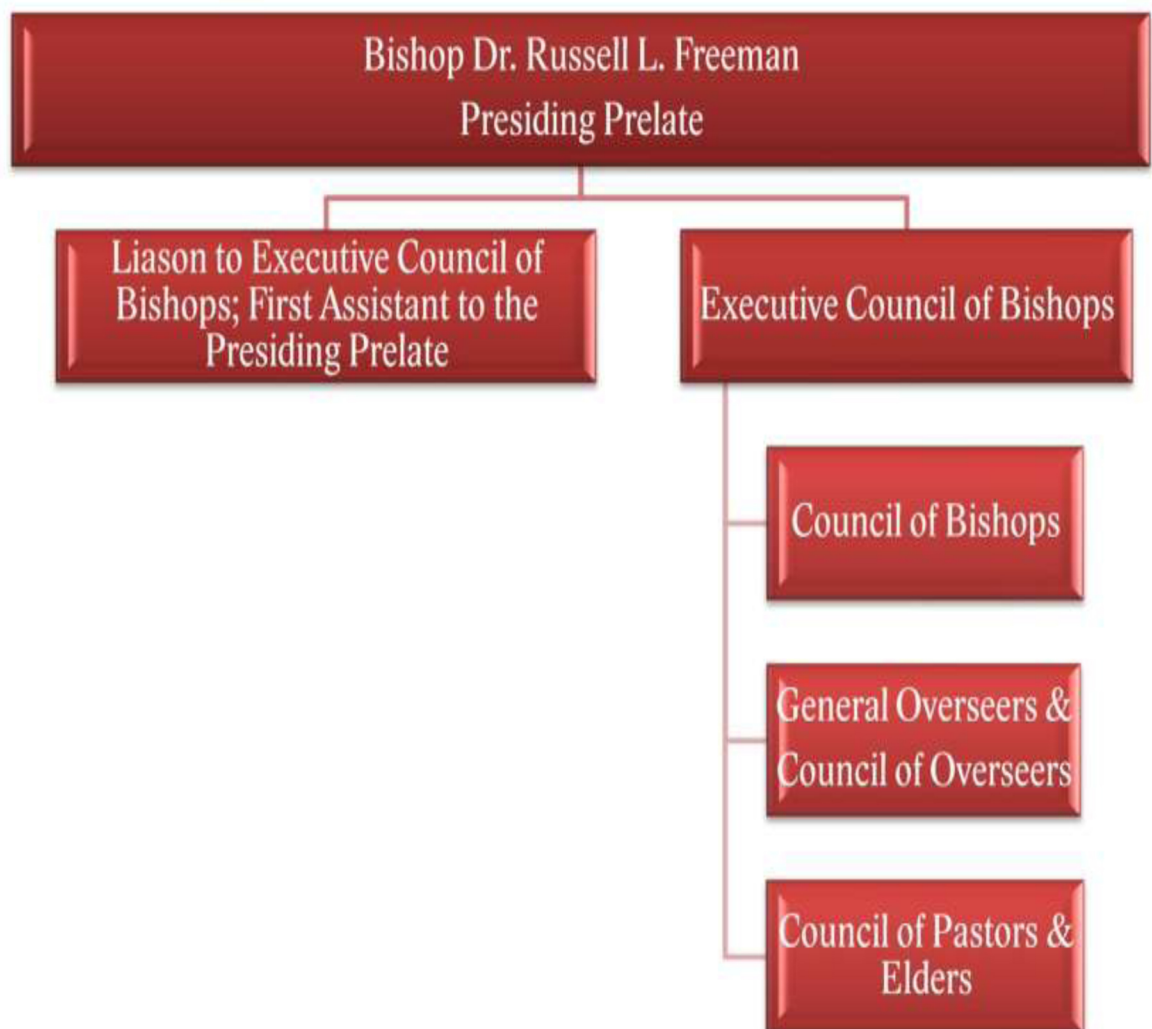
Bishop Dr. Russell L. Freeman
Presiding Prelate

Liason to Executive Council of Bishops; First Assistant to the Presiding Prelate

Executive Council of Bishops

Council of Bishops

General Overseers & Council of Overseers

Council of Pastors & Elders